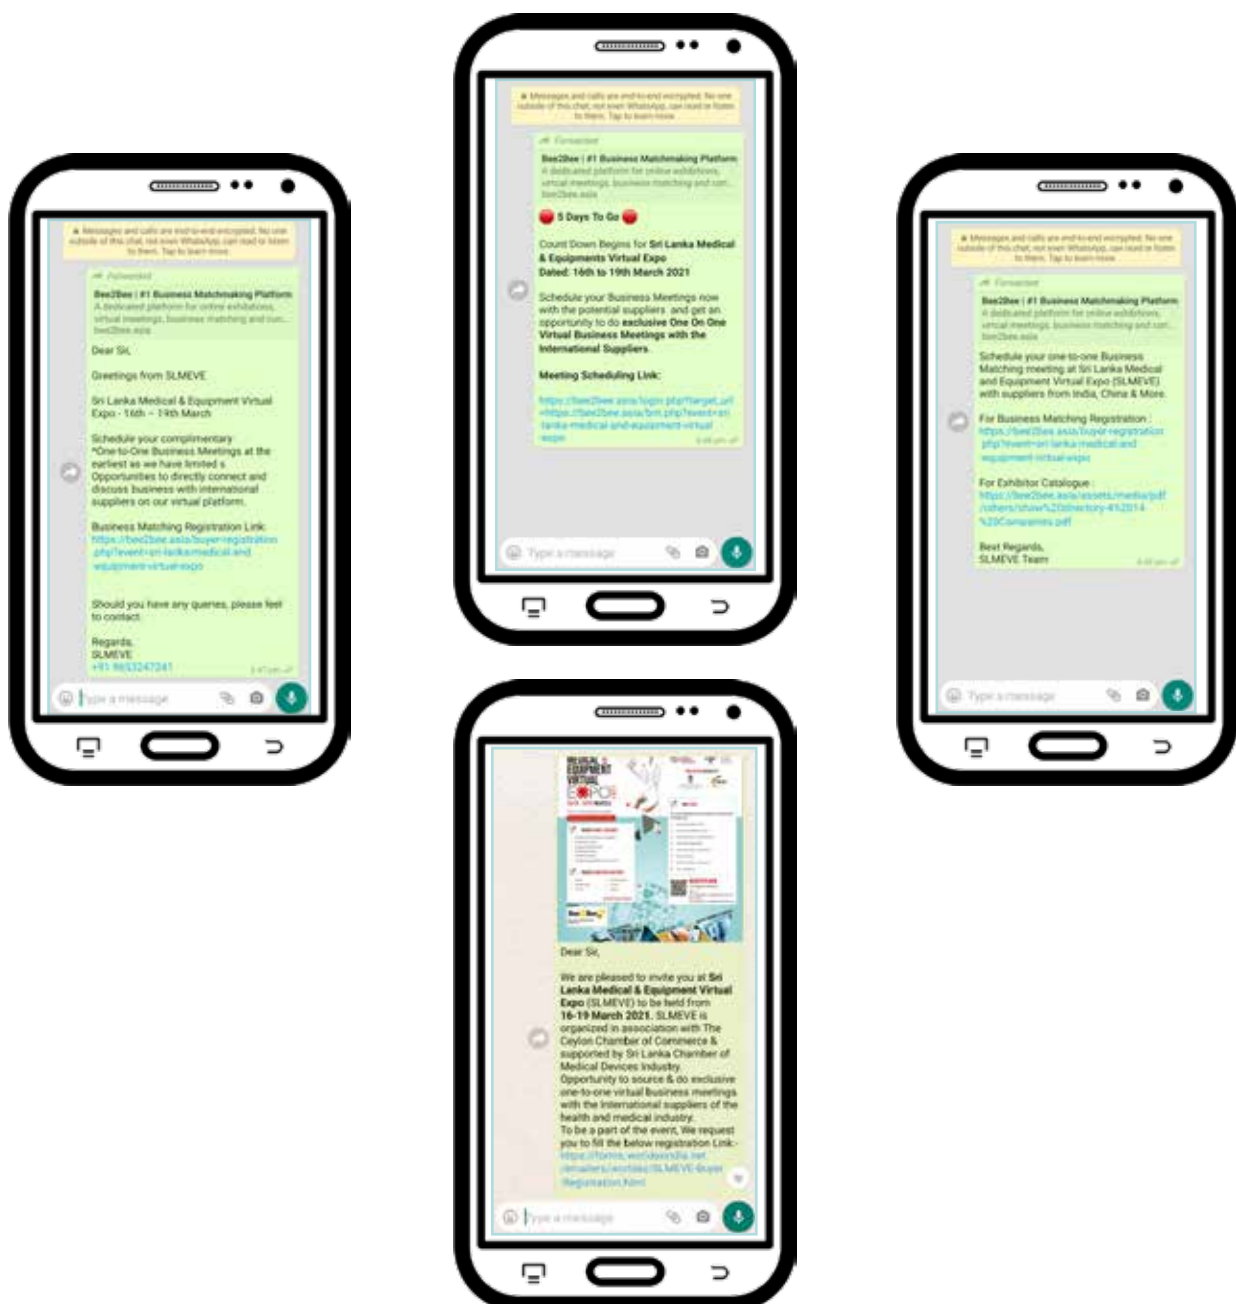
Messages and calls are end-to-end encrypted. No one outside of this chat, not even WhatsApp, can read or listen to them. Tap to learn more.

Forwarded

Bee2Bee | #1 Business Matchmaking Platform
A dedicated platform for online exhibitions, virtual meetings, business matching and curr...
bee2bee.asia

Dear Sir,

Greetings from SLMEVE

Sri Lanka Medical & Equipment Virtual Expo - 16th – 19th March

Schedule your complimentary "One-to-One Business Meetings at the earliest as we have limited s Opportunities to directly connect and discuss business with international suppliers on our virtual platform.

Business Matching Registration Link: https://bee2bee.asia/buyer-registration.php?event=sri-lanka-medical-and-equipment-virtual-expo

Should you have any queries, please feel to contact.

Regards,
SLMEVE
+91 9653247241

3:47 pm

Type a message

Messages and calls are end-to-end encrypted. No one outside of this chat, not even WhatsApp, can read or listen to them. Tap to learn more.

Forwarded

Bee2Bee | #1 Business Matchmaking Platform
A dedicated platform for online exhibitions, virtual meetings, business matching and curr...
bee2bee.asia

5 Days To Go

Count Down Begins for Sri Lanka Medical & Equipments Virtual Expo
Dated: 16th to 19th March 2021

Schedule your Business Meetings now with the potential suppliers and get an opportunity to do exclusive One On One Virtual Business Meetings with the International Suppliers.

Meeting Scheduling Link:

https://bee2bee.asia/login.php?target_url=https://bee2bee.asia/bm.php?event=sri-lanka-medical-and-equipment-virtual-expo

5:46 pm

Type a message

Messages and calls are end-to-end encrypted. No one outside of this chat, not even WhatsApp, can read or listen to them. Tap to learn more.

Forwarded

Bee2Bee | #1 Business Matchmaking Platform
A dedicated platform for online exhibitions, virtual meetings, business matching and curr...
bee2bee.asia

Schedule your one-to-one Business Matching meeting at Sri Lanka Medical and Equipment Virtual Expo (SLMEVE) with suppliers from India, China & More.

For Business Matching Registration : https://bee2bee.asia/buyer-registration.php?event=sri-lanka-medical-and-equipment-virtual-expo

For Exhibitor Catalogue : https://bee2bee.asia/assets/media/pdf/others/show%20directory-%2014%20Companies.pdf

Best Regards,
SLMEVE Team

4:46 pm

Type a message

MEDICAL & EQUIPMENT VIRTUAL EXPO

Dear Sir,

We are pleased to invite you at Sri Lanka Medical & Equipment Virtual Expo (SLMEVE) to be held from 16-19 March 2021. SLMEVE is organized in association with The Ceylon Chamber of Commerce & supported by Sri Lanka Chamber of Medical Devices Industry.
Opportunity to source & do exclusive one-to-one virtual business meetings with the International suppliers of the health and medical industry.
To be a part of the event, We request you to fill the below registration Link:-
https://forms.worldexindia.net/emailers/worldex/SLMEVE-buyer-Registration.html

Type a message